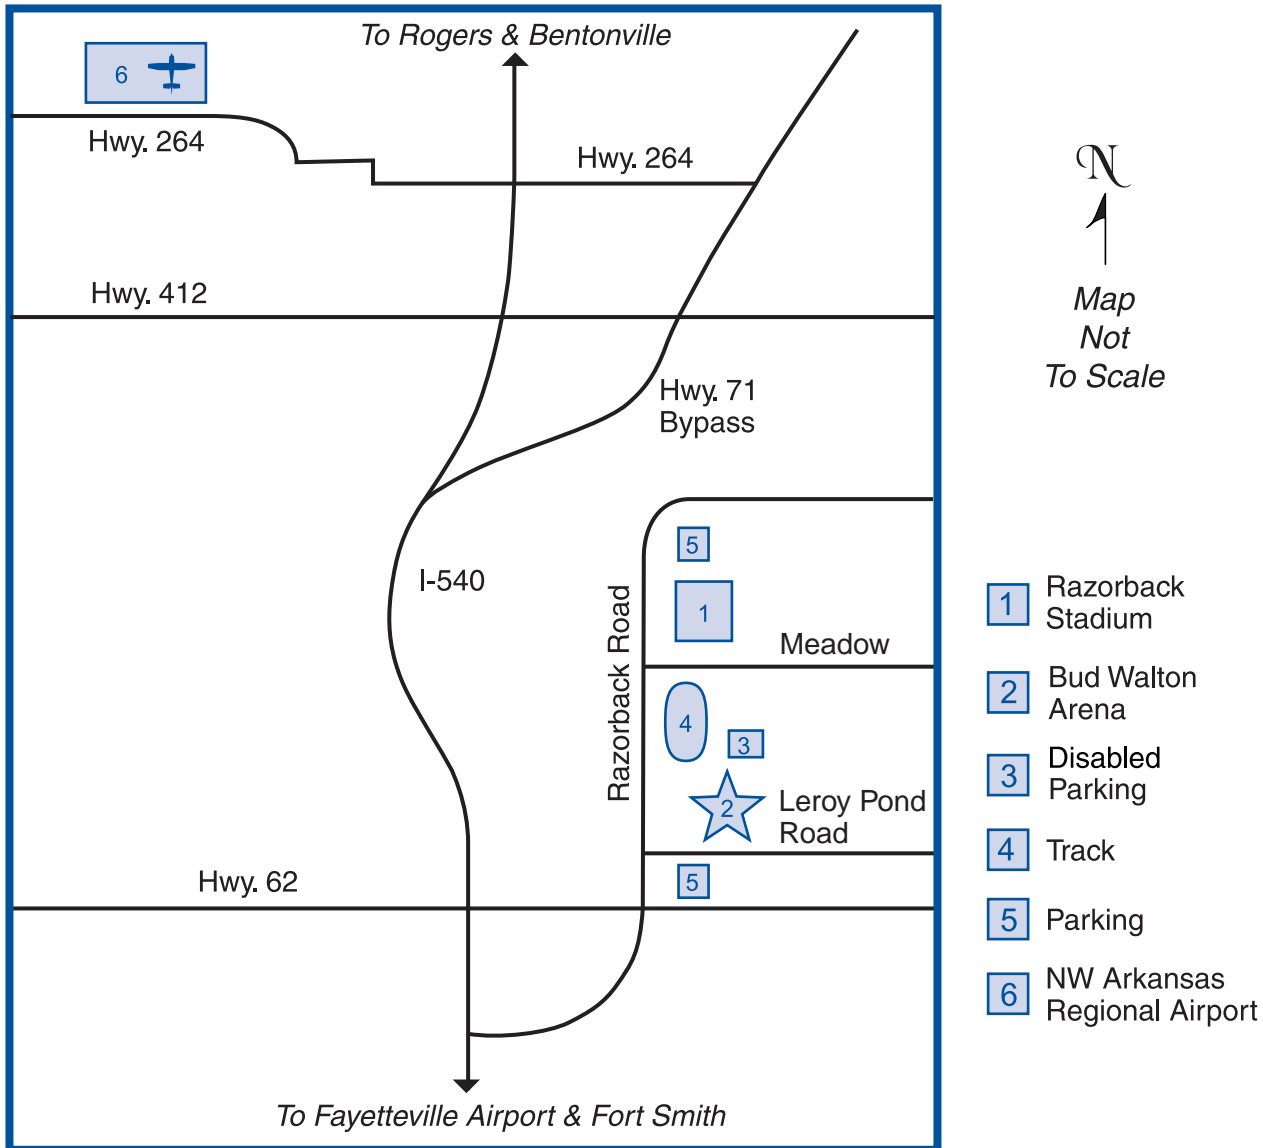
To Rogers & Bentonville

6

Hwy. 264

Hwy. 264

Hwy. 412

Hwy. 71
Bypass

I-540

Razorback Road

5

1

Meadow

4

3

2

Leroy Pond
Road

Hwy. 62

5

To Fayetteville Airport & Fort Smith

N

Map
Not
To Scale

1 Razorback Stadium

2 Bud Walton Arena

3 Disabled Parking

4 Track

5 Parking

6 NW Arkansas Regional Airport